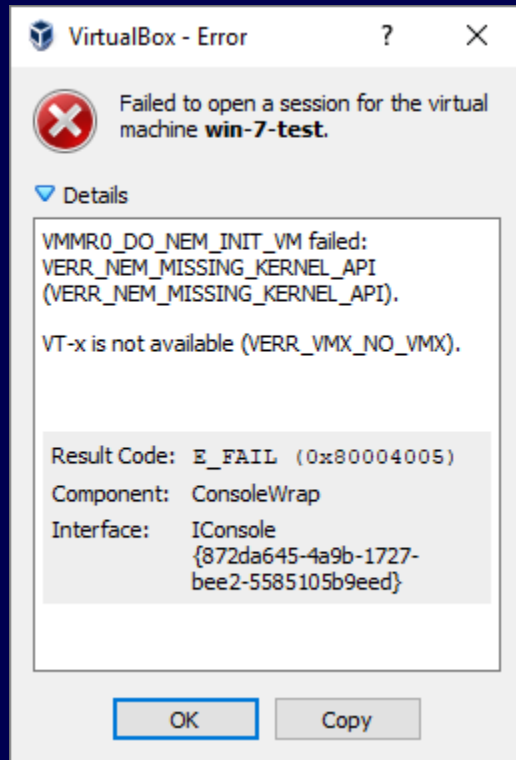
VirtualBox - Error ? ×

Failed to open a session for the virtual machine **win-7-test**.

Details

VMMR0_DO_NEM_INIT_VM failed: VERR_NEM_MISSING_KERNEL_API (VERR_NEM_MISSING_KERNEL_API).

VT-x is not available (VERR_VMX_NO_VMX).

| | |
|---|---|
| Result Code: | E_FAIL (0x80004005) |
| Component: | ConsoleWrap |
| Interface: | IConsole {872da645-4a9b-1727-bee2-5585105b9eed} |

OK Copy